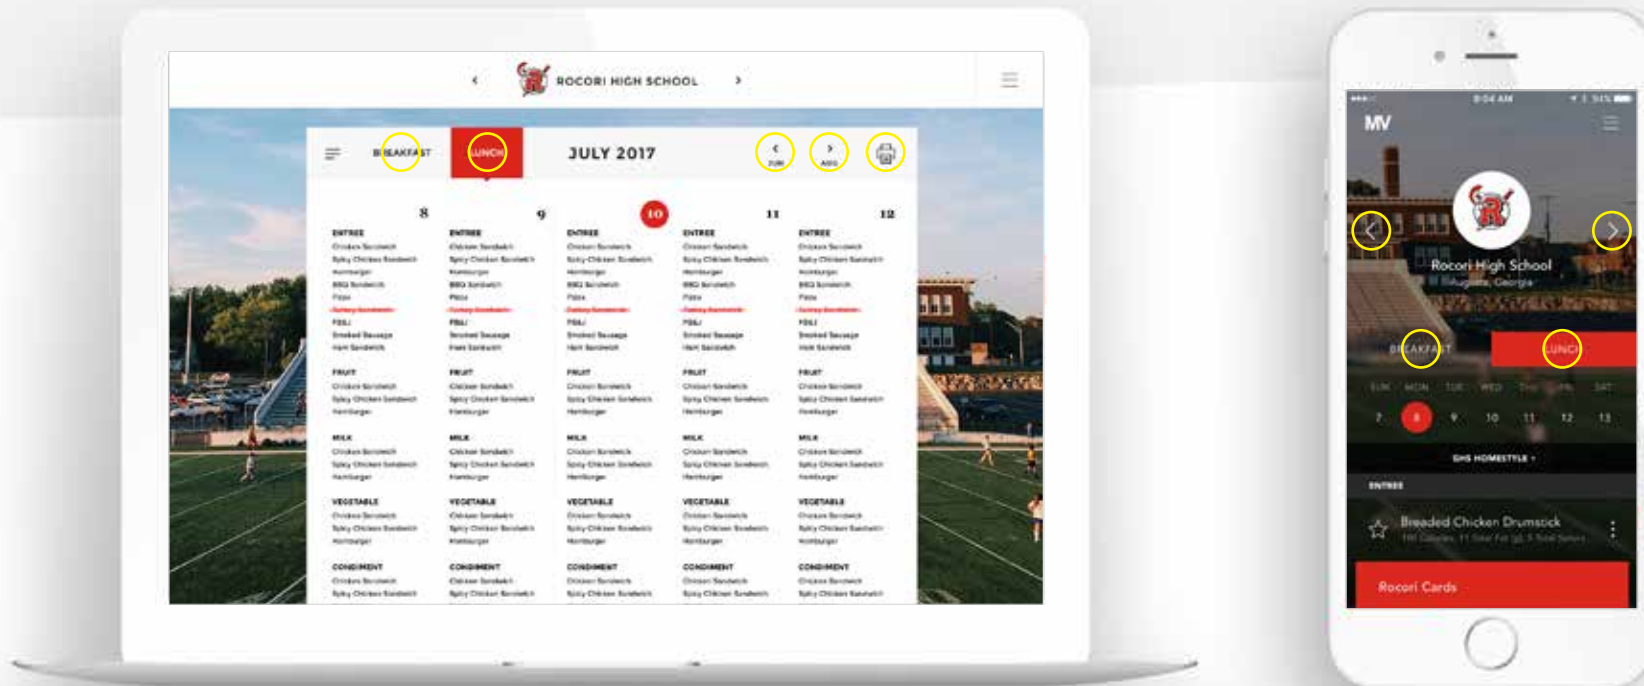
ROCORI HIGH SCHOOL

BREAKFAST LUNCH JULY 2017 JUN AUG

8 9 10 11 12

ENTREE
Chicken Sandwich
Spicy Chicken Sandwich
Hamburger
BBQ Sandwich
Pizza
Turkey Sandwich
PB&J
Smoked Sausage
Ham Sandwich

FRUIT
Chicken Sandwich
Spicy Chicken Sandwich
Hamburger

MILK
Chicken Sandwich
Spicy Chicken Sandwich
Hamburger

VEGETABLE
Chicken Sandwich
Spicy Chicken Sandwich
Hamburger

CONDIMENT
Chicken Sandwich
Spicy Chicken Sandwich

9:04 AM
MV
Rocori High School
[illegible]
BREAKFAST LUNCH
SUN MON TUE WED THU FRI SAT
7 8 9 10 11 12 13
GHS HOMESTYLE
ENTREE
Breaded Chicken Drumstick
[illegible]
Rocori Cards